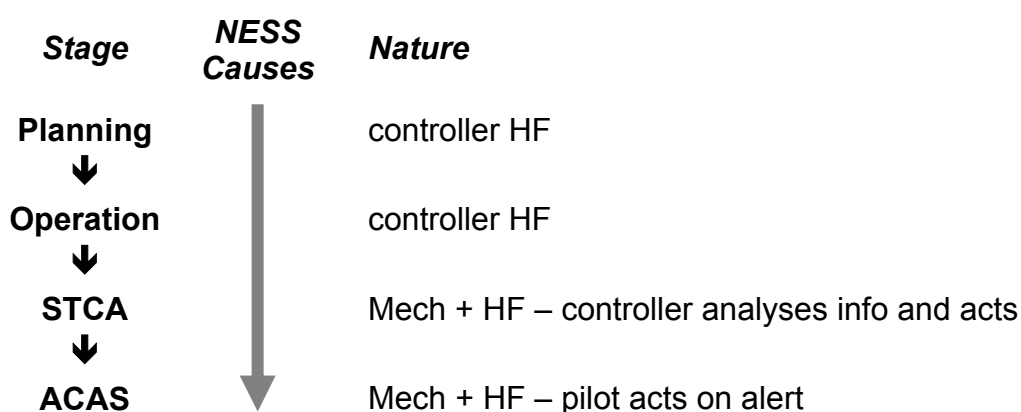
| Stage | NESS Causes | Nature |
|---|---|---|
| Planning | | controller HF |
| Operation | | controller HF |
| STCA | | Mech + HF – controller analyses info and acts |
| ACAS | | Mech + HF – pilot acts on alert |